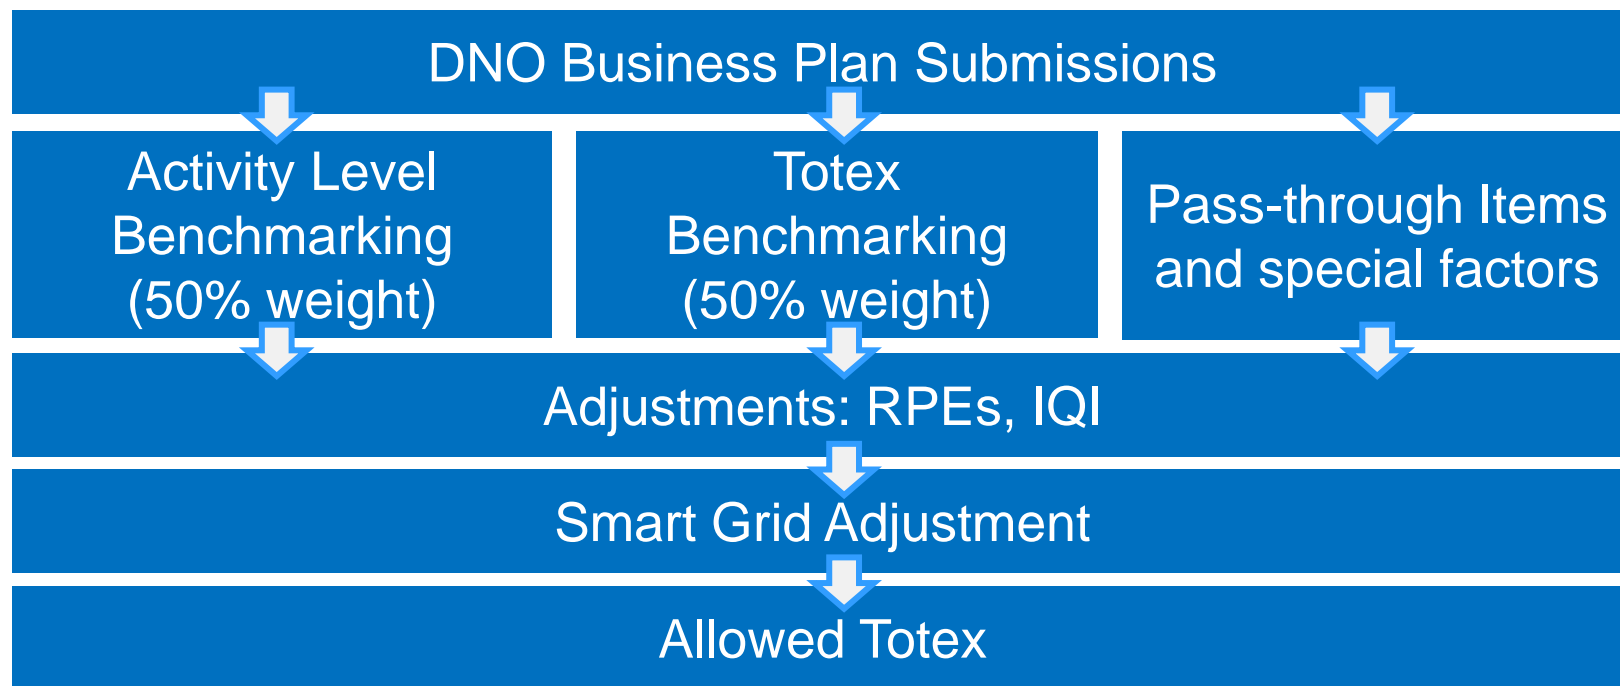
DNO Business Plan Submissions

Activity Level Benchmarking (50% weight)

Totex Benchmarking (50% weight)

Pass-through Items and special factors

Adjustments: RPEs, IQI

Smart Grid Adjustment

Allowed Totex